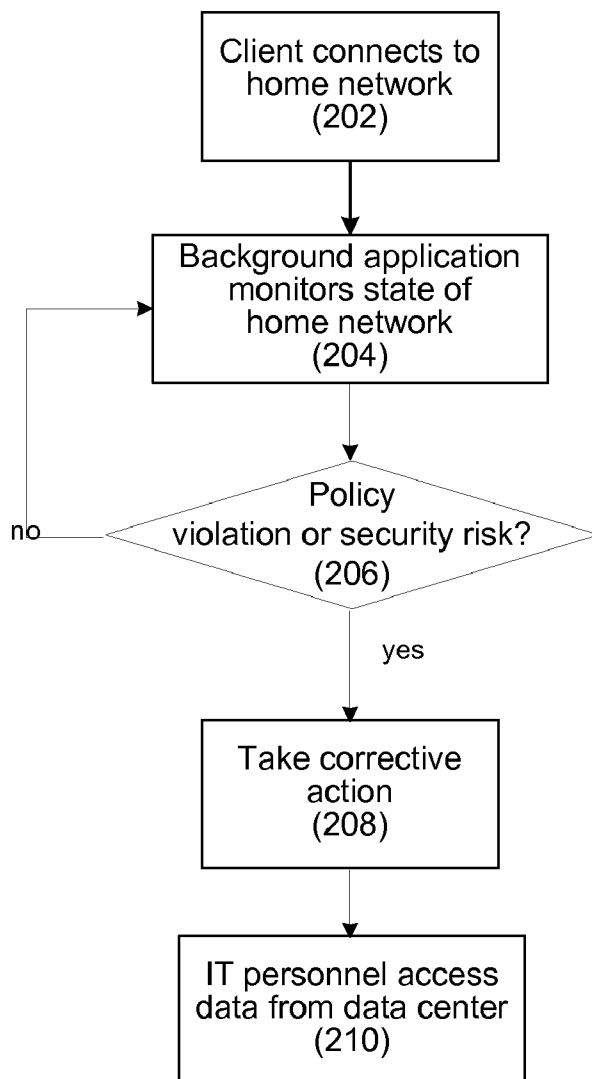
Client connects to home network (202)

Background application monitors state of home network (204)

no

Policy violation or security risk? (206)

yes

Take corrective action (208)

IT personnel access data from data center (210)